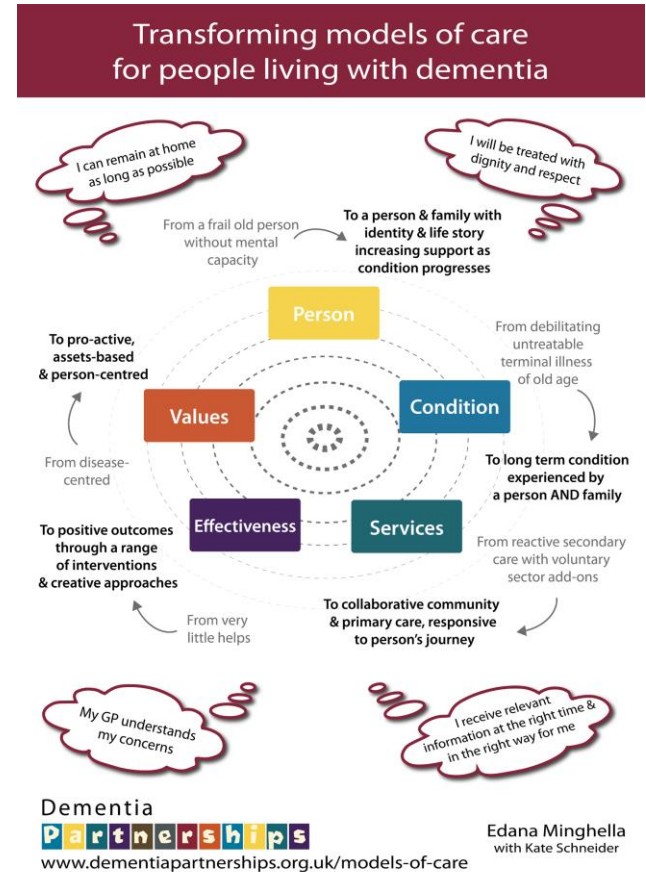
Transforming models of care for people living with dementia

I can remain at home as long as possible

I will be treated with dignity and respect

From a frail old person without mental capacity

To a person & family with identity & life story increasing support as condition progresses

Person

From debilitating untreatable terminal illness of old age

To pro-active, assets-based & person-centred

Values

Condition

From disease-centred

To long term condition experienced by a person AND family

To positive outcomes through a range of interventions & creative approaches

Effectiveness

Services

From reactive secondary care with voluntary sector add-ons

From very little helps

To collaborative community & primary care, responsive to person's journey

My GP understands my concerns

I receive relevant information at the right time & in the right way for me

Dementia Partnerships
www.dementiapartnerships.org.uk/models-of-care

Edana Minghella with Kate Schneider